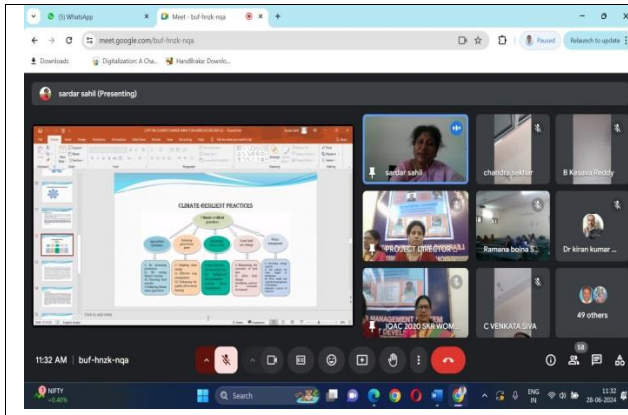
(5) WhatsApp
Meet - buf-hnzk-nqa
meet.google.com/buf-hnzk-nqa
Paused
Relaunch to update
Downloads
Digitalization: A Cha...
HandBrake: Downlo...
sardar sahil (Presenting)
CLIMATE-RESILIENT PRACTICES
Climate resilient practices
sardar sahil
chandra sekhar
B Kesava Reddy
PROJECT DIRECTOR
Ramana boina S...
Dr kiran kumar ...
MANAGEMENT
IQAC 2020 SKR WOM...
C VENKATA SIVA
49 others
11:32 AM | buf-hnzk-nqa
58
NIFTY
+0.40%
Search
ENG
IN
11:32
28-06-2024